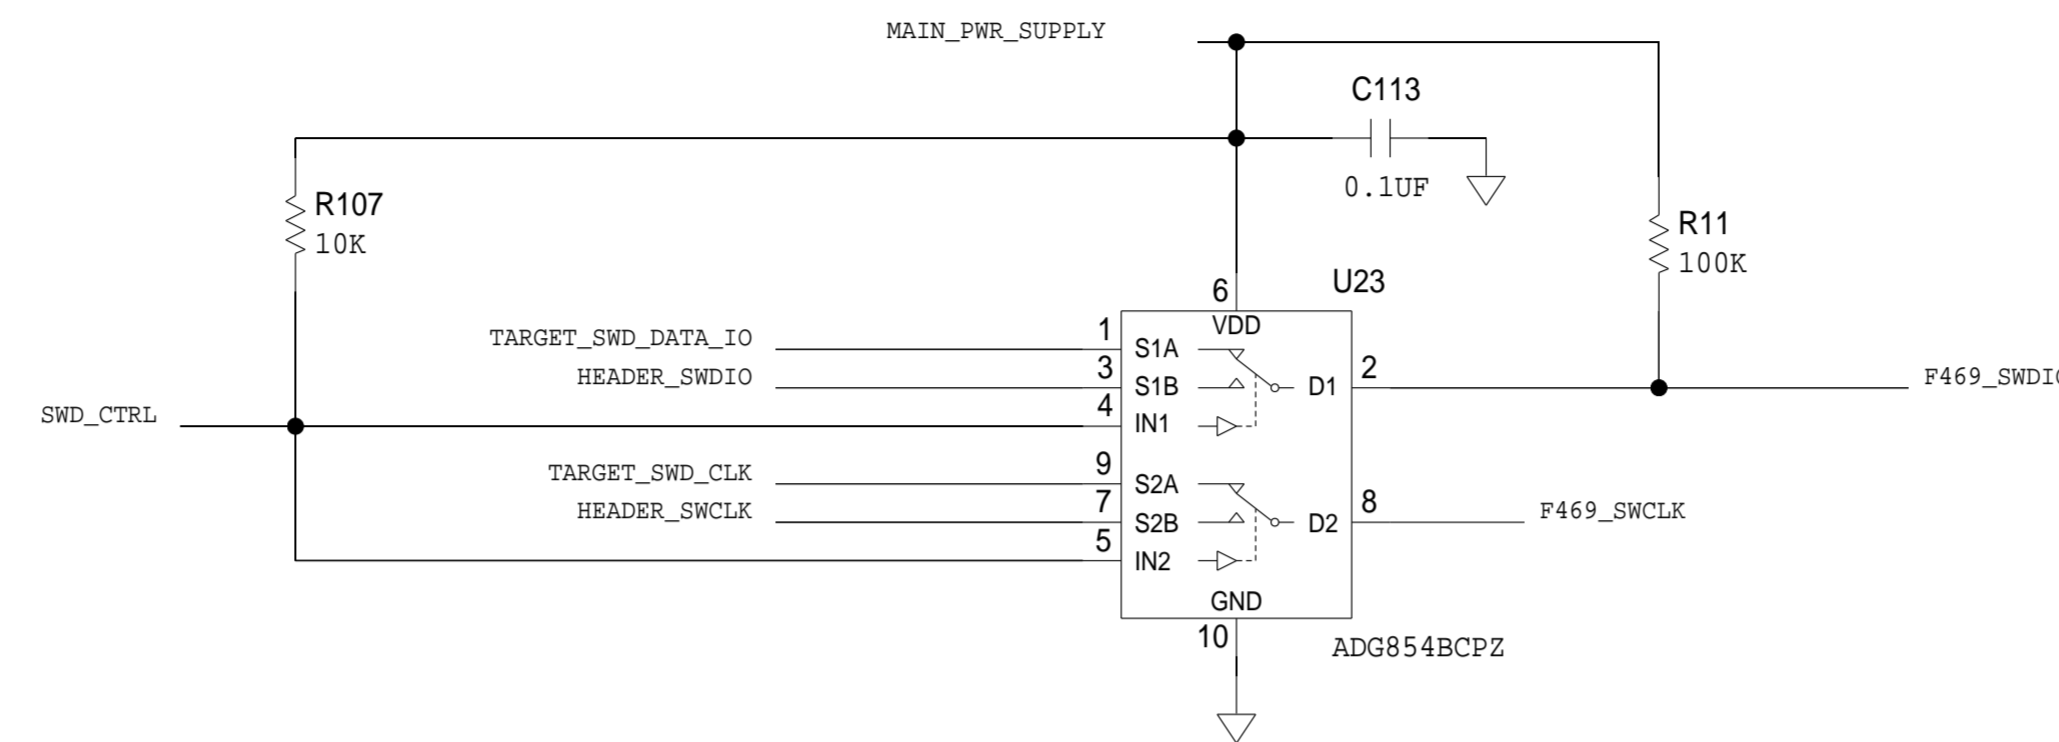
MAIN_PWR_SUPPLY

C113

0.1UF

R107
10K

R11
100K

U23

6
VDD

TARGET_SWD_DATA_IO
1
S1A

HEADER_SWDIO
3
S1B

2
D1

F469_SWDI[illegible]

SWD_CTRL
4
IN1

TARGET_SWD_CLK
9
S2A

HEADER_SWCLK
7
S2B

8
D2

F469_SWCLK

5
IN2

GND
10

ADG854BCPZ